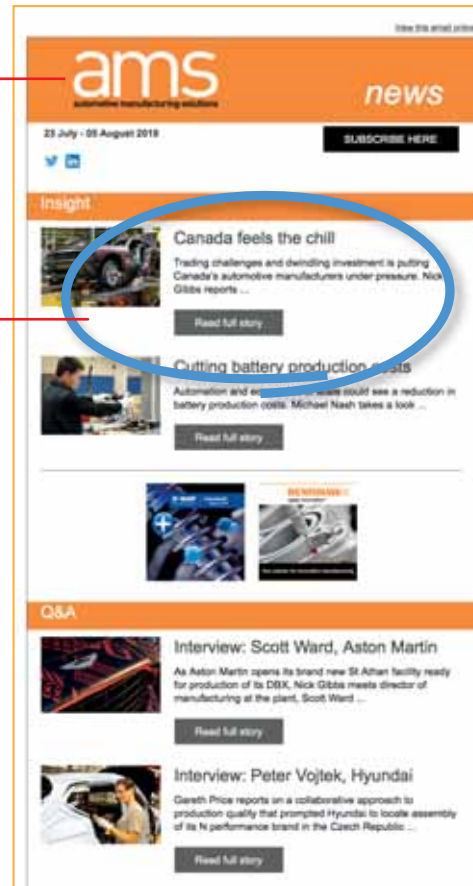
View this email online

ams
automotive manufacturing solutions

news

23 July - 05 August 2019

SUBSCRIBE HERE

Insight

Canada feels the chill

Trading challenges and dwindling investment is putting Canada's automotive manufacturers under pressure. Nick Gibbs reports ...

Read full story

Cutting battery production costs

Automation and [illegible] could see a reduction in battery production costs. Michael Nash takes a look ...

Read full story

BENTELER

Q&A

Interview: Scott Ward, Aston Martin

As Aston Martin opens its brand new St Athan facility ready for production of its DBX, Nick Gibbs meets director of manufacturing at the plant, Scott Ward ...

Read full story

Interview: Peter Vojtek, Hyundai

Gareth Price reports on a collaborative approach to production quality that prompted Hyundai to locate assembly of its N performance brand in the Czech Republic ...

Read full story